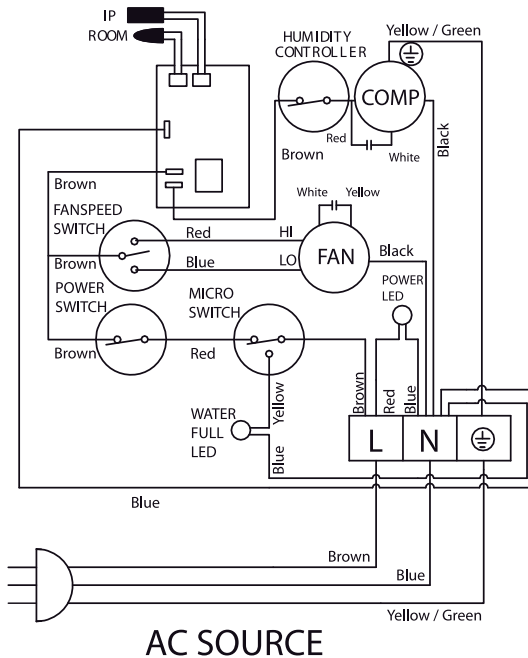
IP
ROOM
HUMIDITY CONTROLLER
Yellow / Green
COMP
Red
Brown
White
Black
Brown
White
Yellow
FANSPEED SWITCH
Red
HI
FAN
Black
Brown
Blue
LO
POWER SWITCH
POWER LED
MICRO SWITCH
Brown
Red
Brown
Red
Blue
Yellow
WATER FULL LED
Blue
L
N
Blue
Brown
Blue
Yellow / Green
AC SOURCE